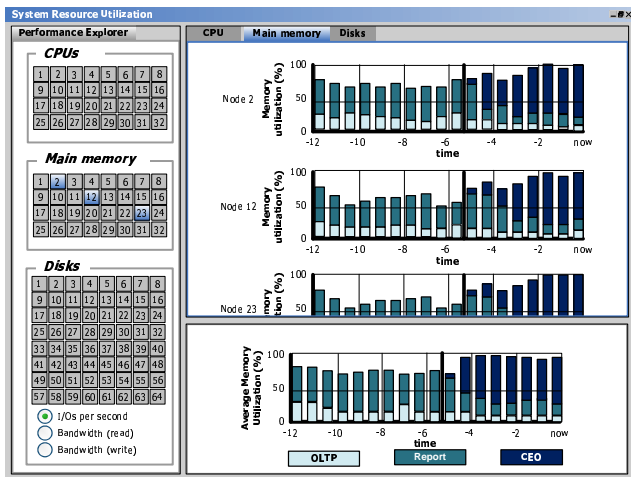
System Resource Utilization

Performance Explorer

CPUs

| 1 | 2 | 3 | 4 | 5 | 6 | 7 | 8 |
|---|---|---|---|---|---|---|---|
| 9 | 10 | 11 | 12 | 13 | 14 | 15 | 16 |
| 17 | 18 | 19 | 20 | 21 | 22 | 23 | 24 |
| 25 | 26 | 27 | 28 | 29 | 30 | 31 | 32 |

Main memory

| 1 | 2 | 3 | 4 | 5 | 6 | 7 | 8 |
|---|---|---|---|---|---|---|---|
| 9 | 10 | 11 | 12 | 13 | 14 | 15 | 16 |
| 17 | 18 | 19 | 20 | 21 | 22 | 23 | 24 |
| 25 | 26 | 27 | 28 | 29 | 30 | 31 | 32 |

Disks

| 1 | 2 | 3 | 4 | 5 | 6 | 7 | 8 |
|---|---|---|---|---|---|---|---|
| 9 | 10 | 11 | 12 | 13 | 14 | 15 | 16 |
| 17 | 18 | 19 | 20 | 21 | 22 | 23 | 24 |
| 25 | 26 | 27 | 28 | 29 | 30 | 31 | 32 |
| 33 | 34 | 35 | 36 | 37 | 38 | 39 | 40 |
| 41 | 42 | 43 | 44 | 45 | 46 | 47 | 48 |
| 49 | 50 | 51 | 52 | 53 | 54 | 55 | 56 |
| 57 | 58 | 59 | 60 | 61 | 62 | 63 | 64 |

I/Os per second
Bandwidth (read)
Bandwidth (write)

CPU | Main memory | Disks

Node 2
Memory utilization (%)
100 50 0
-12 -10 -8 -6 -4 -2 now
time

Node 12
Memory utilization (%)
100 50 0
-12 -10 -8 -6 -4 -2 now
time

Node 23
Memory utilization (%)
100 50

Average Memory Utilization (%)
100 50 0
-12 -10 -8 -6 -4 -2 now
time

OLTP
Report
CEO